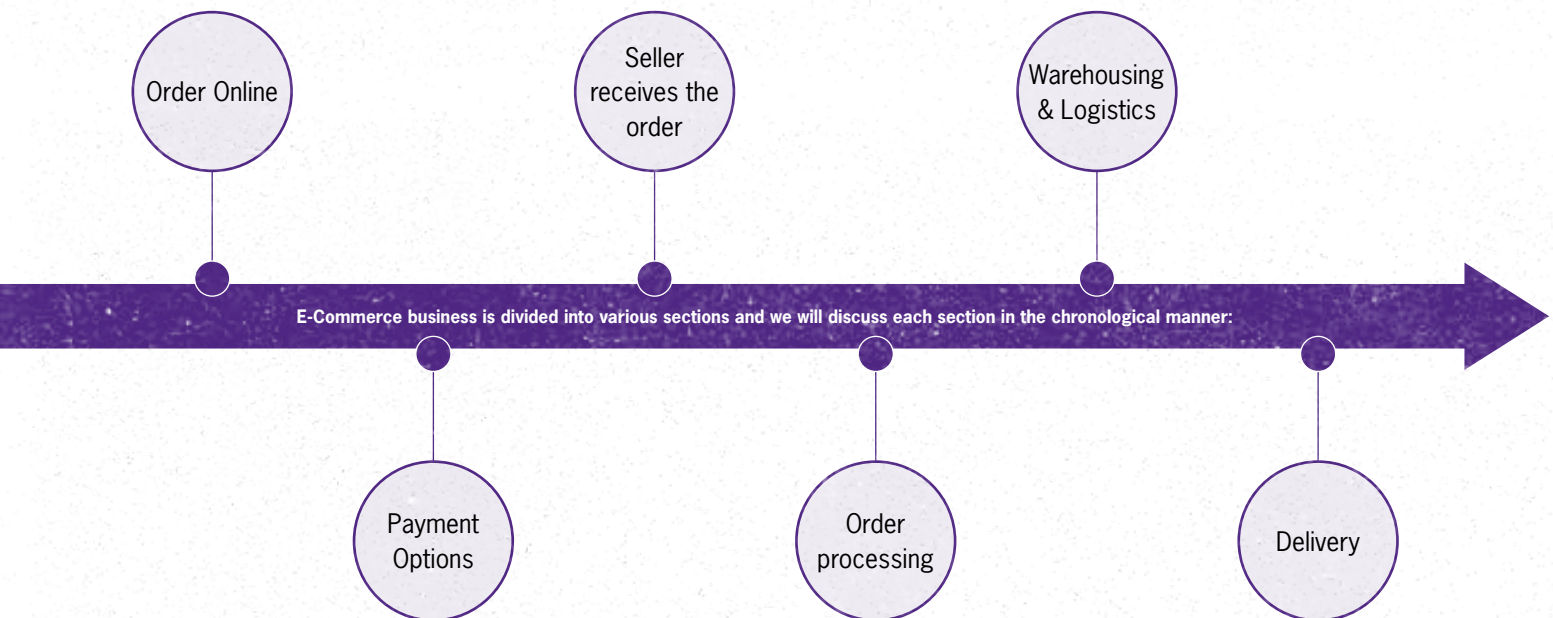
Order Online

Seller receives the order

Warehousing & Logistics

E-Commerce business is divided into various sections and we will discuss each section in the chronological manner:

Payment Options

Order processing

Delivery